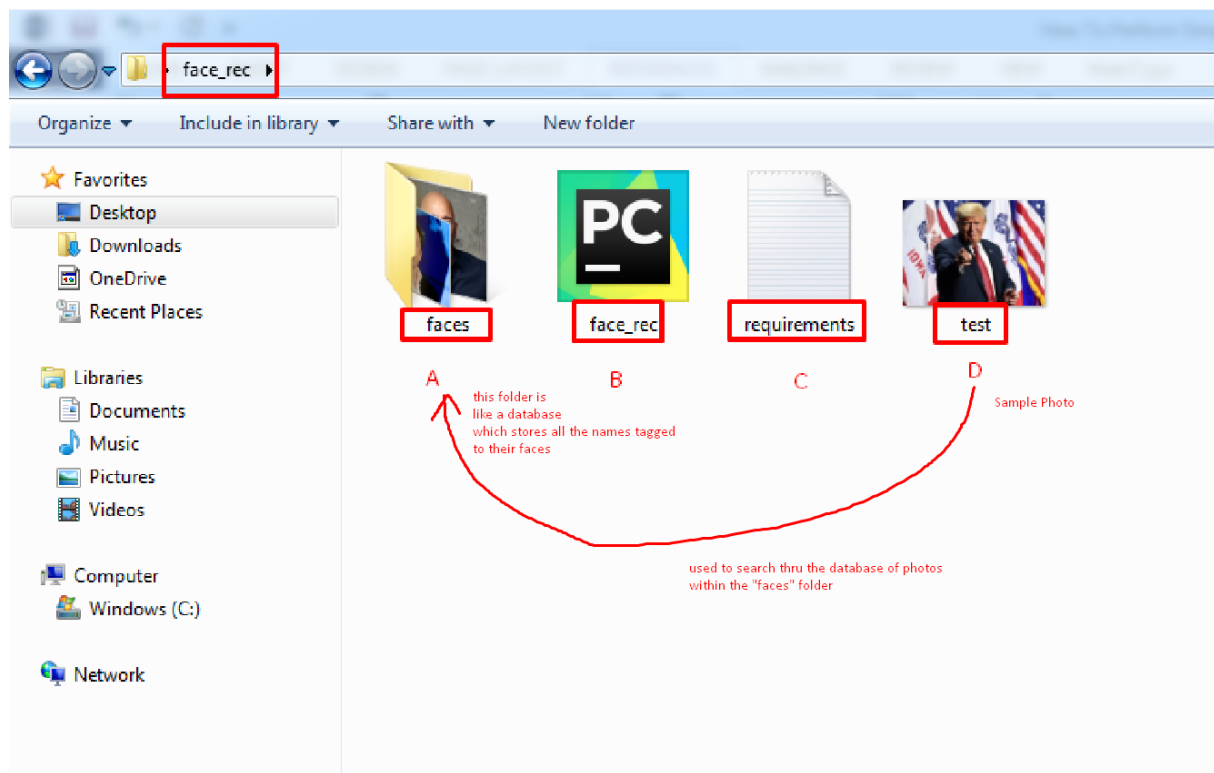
face_rec

Organize ▾ Include in library ▾ Share with ▾ New folder

Favorites
Desktop
Downloads
OneDrive
Recent Places

Libraries
Documents
Music
Pictures
Videos

Computer
Windows (C:)

Network

faces
face_rec
requirements
test

A
B
C
D

this folder is like a database which stores all the names tagged to their faces

Sample Photo

used to search thru the database of photos within the "faces" folder